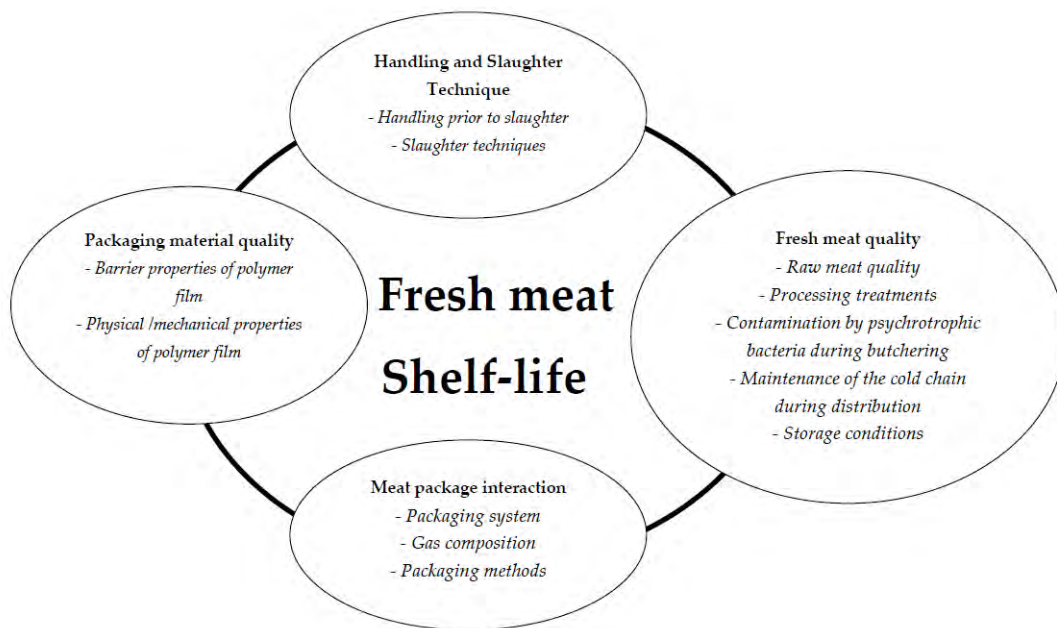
Handling and Slaughter Technique
- Handling prior to slaughter
- Slaughter techniques

Packaging material quality
- Barrier properties of polymer film
- Physical /mechanical properties of polymer film

Fresh meat
Shelf-life

Fresh meat quality
- Raw meat quality
- Processing treatments
- Contamination by psychrotrophic bacteria during butchering
- Maintenance of the cold chain during distribution
- Storage conditions

Meat package interaction
- Packaging system
- Gas composition
- Packaging methods